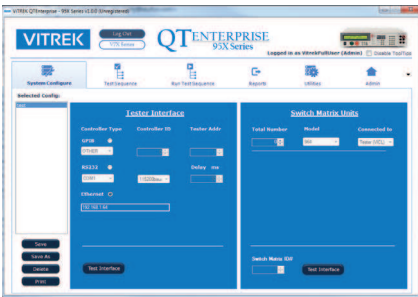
VITREK QTEnterprise - 95X Series v1.0.0 (Unregistered)

VITREK

Log Out

VTR Series

QTENTERPRISE
95X Series

Logged in as VitrekFullUser (Admin)

Disable ToolTips

System Configure

Test Sequence

Run Test Sequence

Reports

Utilities

Admin

Selected Config.

Save

Save As

Delete

Print

Tester Interface

Controller Type

Controller ID

Tester Addr

GPIB

RS232

Delay ms

115200baud

Ethernet

192.168.1.50

Test Interface

Switch Matrix Units

Total Number

Model

Connected to

Tester (VTR)

Switch Matrix ID#

Test Interface